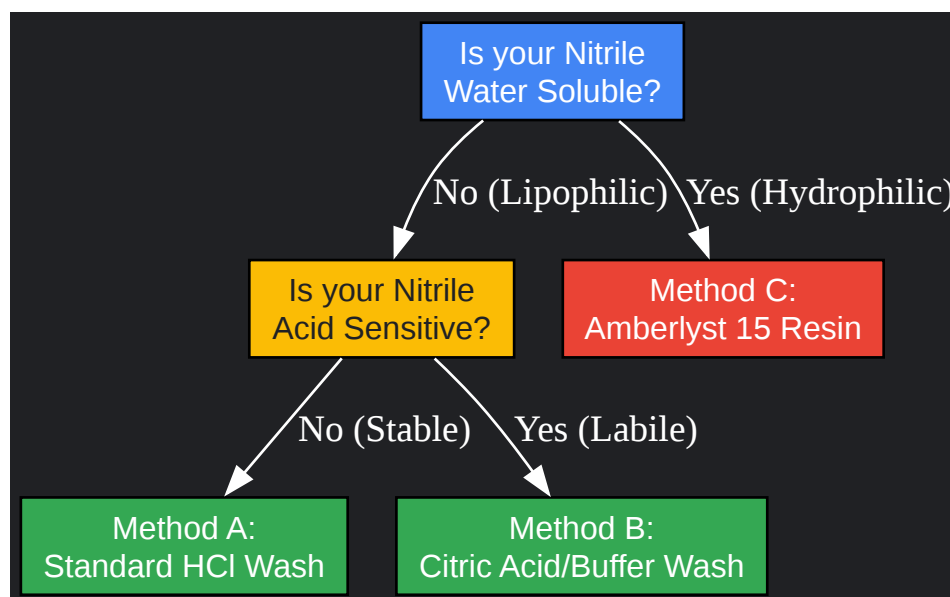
Is your Nitrile Water Soluble?

No (Lipophilic)

Yes (Hydrophilic)

Is your Nitrile Acid Sensitive?

Method C: Amberlyst 15 Resin

No (Stable)

Yes (Labile)

Method A: Standard HCl Wash

Method B: Citric Acid/Buffer Wash